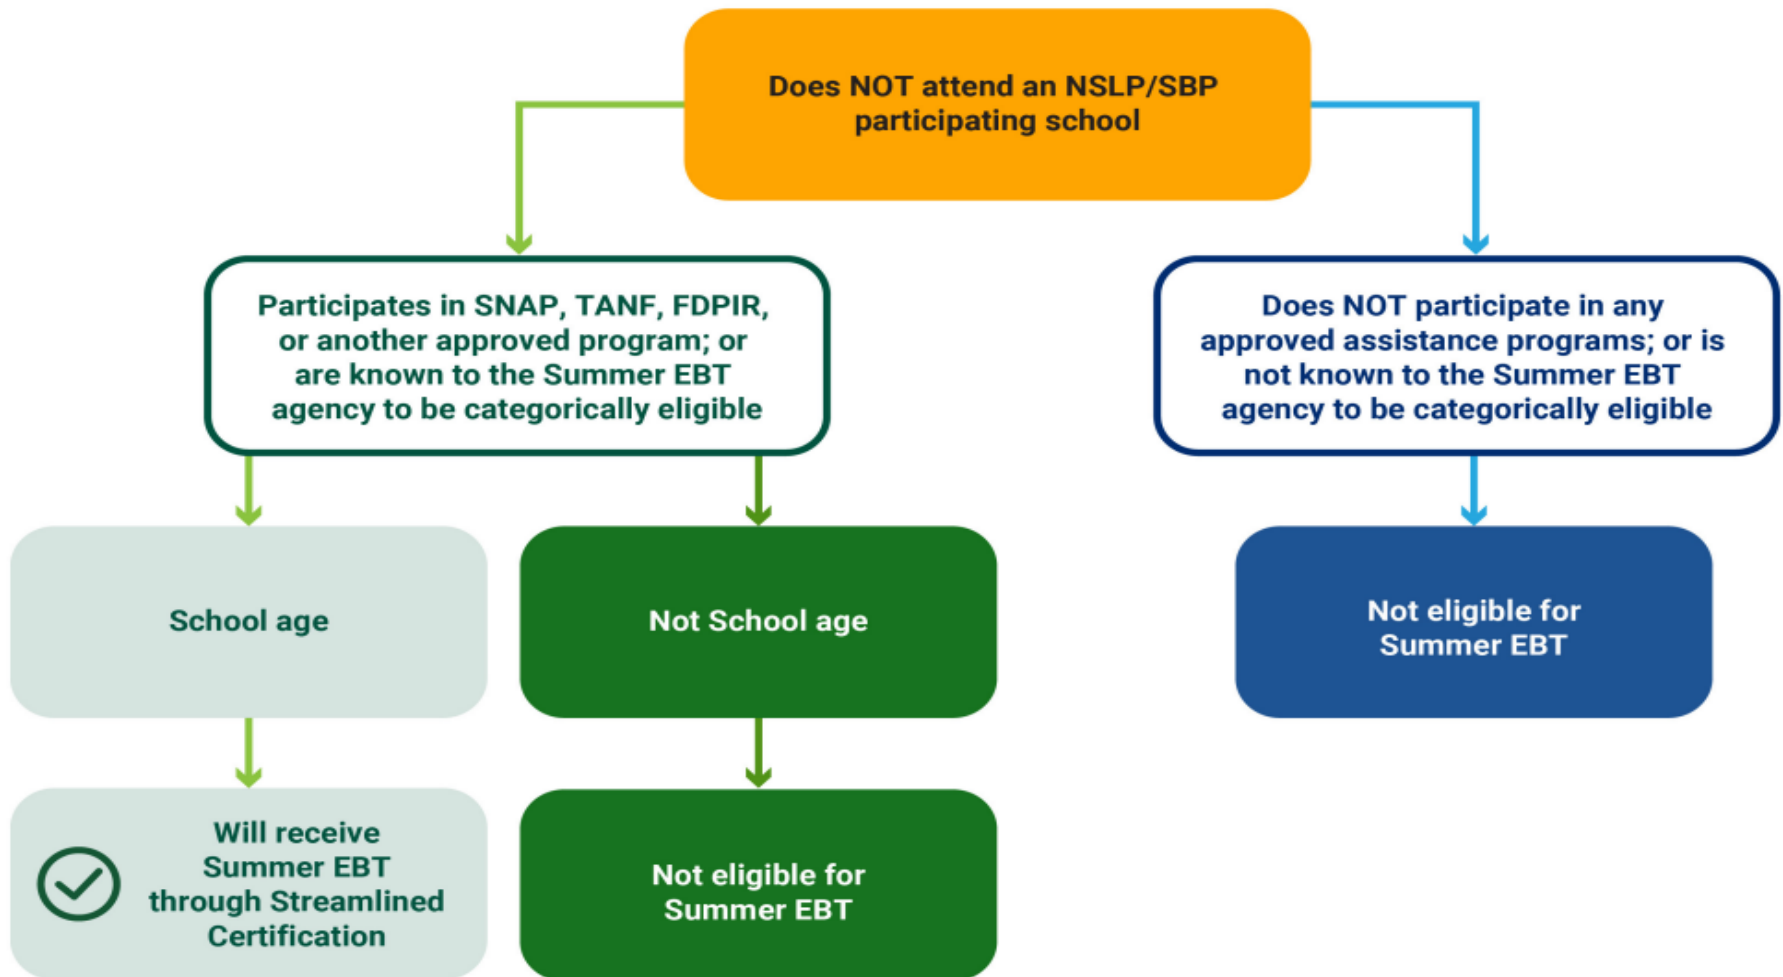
Does NOT attend an NSLP/SBP participating school

Participates in SNAP, TANF, FDPIR, or another approved program; or are known to the Summer EBT agency to be categorically eligible

Does NOT participate in any approved assistance programs; or is not known to the Summer EBT agency to be categorically eligible

School age

Not School age

Not eligible for Summer EBT

Will receive Summer EBT through Streamlined Certification

Not eligible for Summer EBT